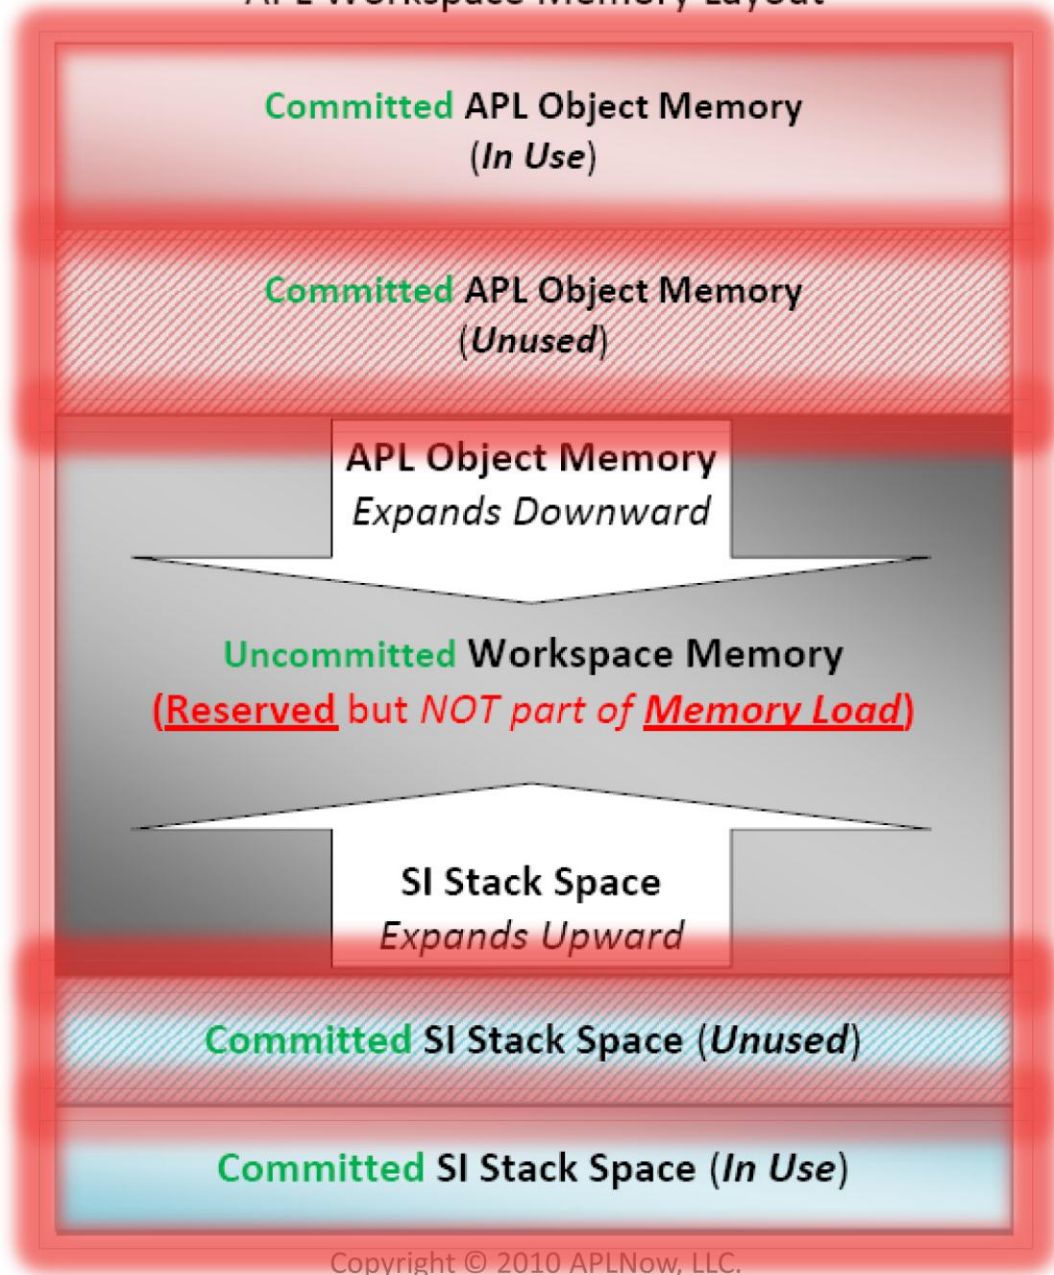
APL Workspace Memory Layout

Committed APL Object Memory
(In Use)

Committed APL Object Memory
(Unused)

APL Object Memory
Expands Downward

Uncommitted Workspace Memory
(Reserved but NOT part of Memory Load)

SI Stack Space
Expands Upward

Committed SI Stack Space (Unused)

Committed SI Stack Space (In Use)

Copyright © 2010 APLNow, LLC.